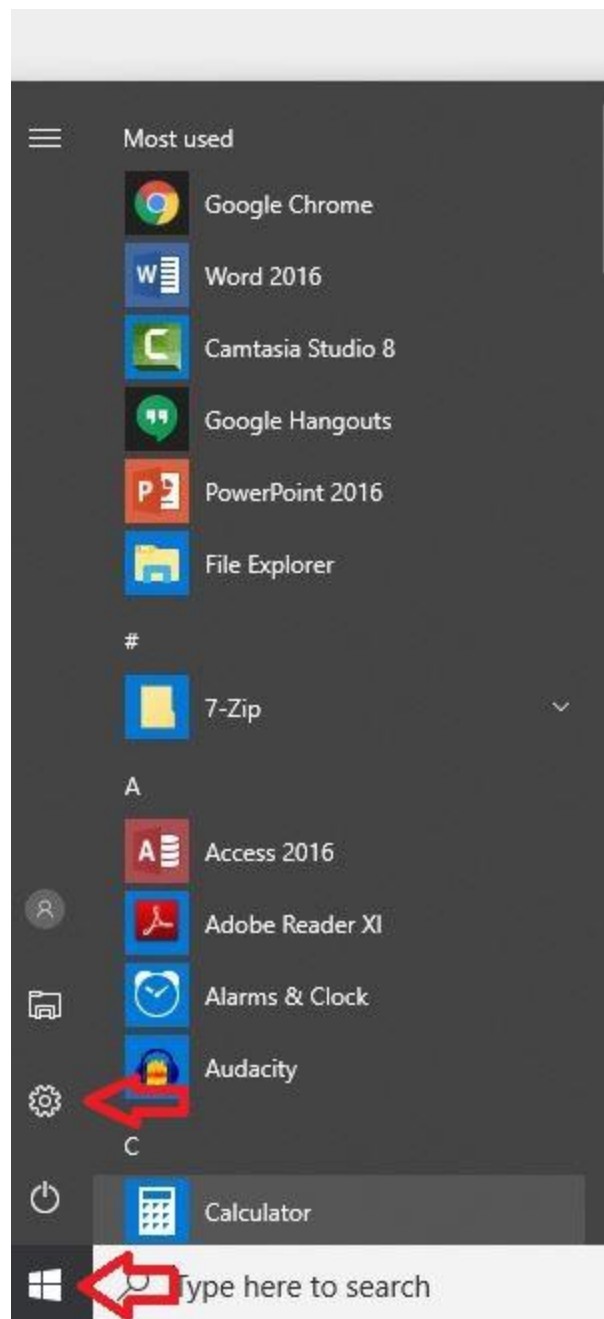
Most used

Google Chrome

Word 2016

Camtasia Studio 8

Google Hangouts

PowerPoint 2016

File Explorer

#

7-Zip

A

Access 2016

Adobe Reader XI

Alarms & Clock

Audacity

C

Calculator

Type here to search